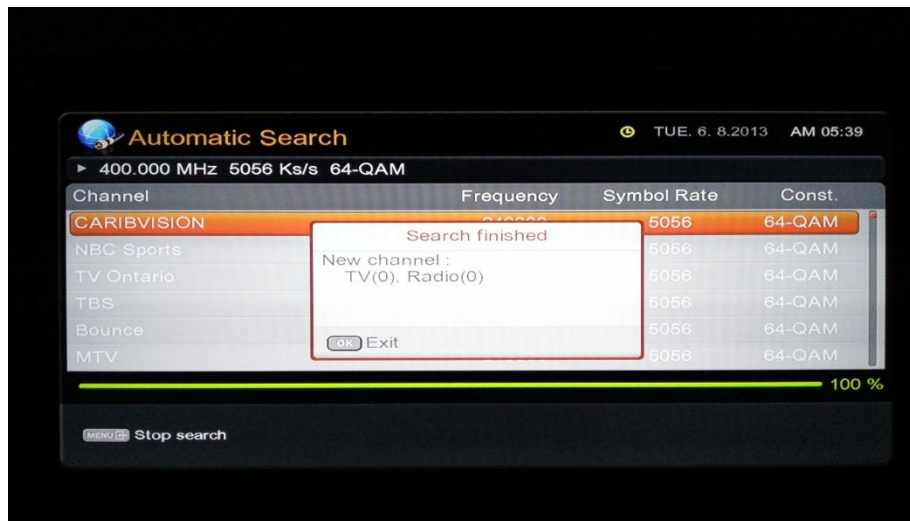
Automatic Search

TUE. 6. 8.2013 AM 05:39

► 400.000 MHz 5056 Ks/s 64-QAM

| Channel | Frequency | Symbol Rate | Const. |
|---|---|---|---|
| CARIBVISION | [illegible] | 5056 | 64-QAM |
| NBC Sports | | 5056 | 64-QAM |
| TV Ontario | | 5056 | 64-QAM |
| TBS | | 5056 | 64-QAM |
| Bounce | | 5056 | 64-QAM |
| MTV | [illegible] | 5056 | 64-QAM |

Search finished

New channel :
TV(0), Radio(0)

OK Exit

100 %

MENU Stop search